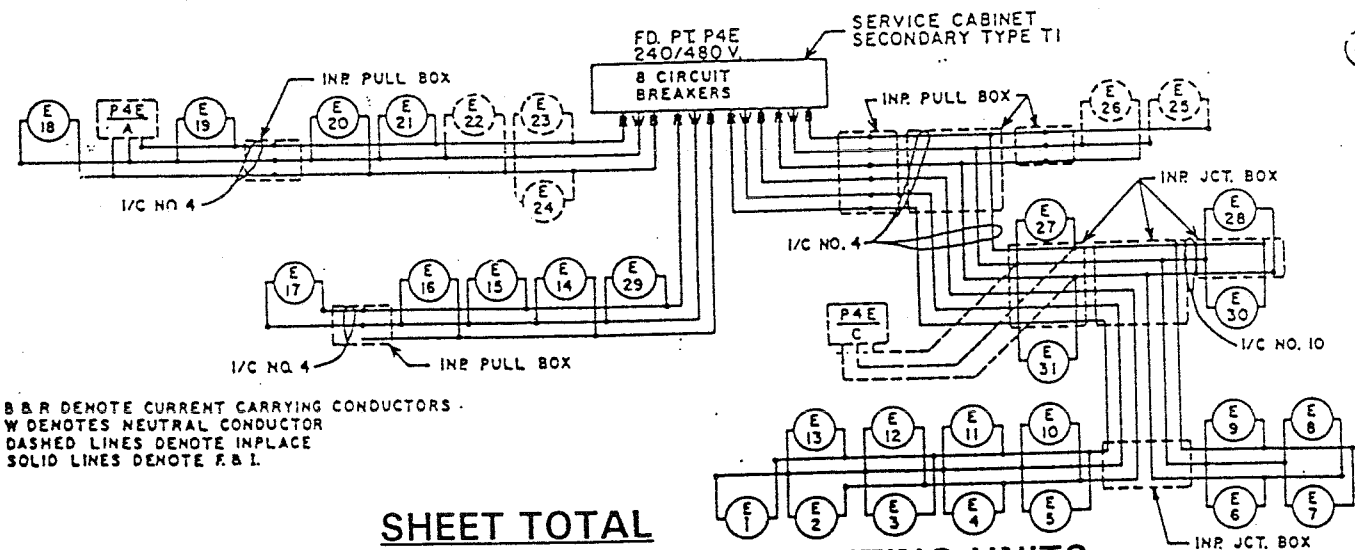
SERVICE CABINET SECONDARY TYPE TI

FD. PT. P4E
240/480 V.

8 CIRCUIT BREAKERS

INP. PULL BOX

E 18

P4E A

E 19

E 20

E 21

E 22

E 23

E 24

I/C NO. 4

R W B R W B R W B R W B

INP. PULL BOX

E 26

E 25

INP. JCT. BOX

E 27

E 28

I/C NO. 4

E 30

E 17

E 16

E 15

E 14

E 29

I/C NO. 4

INP. PULL BOX

P4E C

I/C NO. 10

E 31

B & R DENOTE CURRENT CARRYING CONDUCTORS.
W DENOTES NEUTRAL CONDUCTOR
DASHED LINES DENOTE INPLACE
SOLID LINES DENOTE F. & I.

E 13

E 12

E 11

E 10

E 9

E 8

E 1

E 2

E 3

E 4

E 5

E 6

E 7

SHEET TOTAL

INP. JCT. BOX